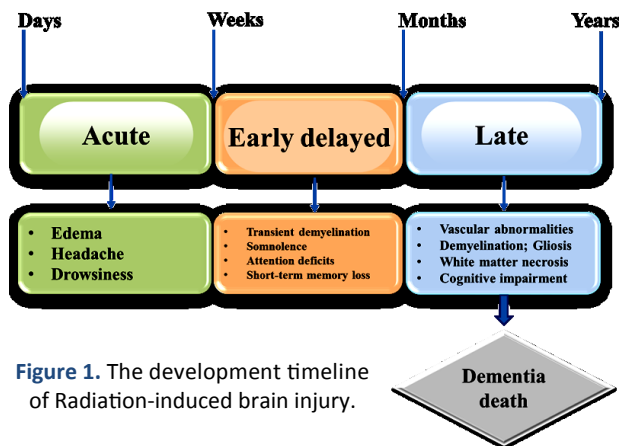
Days

Weeks

Months

Years

Acute

Early delayed

Late

- Edema
- Headache
- Drowsiness

- Transient demyelination
- Somnolence
- Attention deficits
- Short-term memory loss

- Vascular abnormalities
- Demyelination; Gliosis
- White matter necrosis
- Cognitive impairment

Dementia death

**Figure 1.** The development timeline of Radiation-induced brain injury.